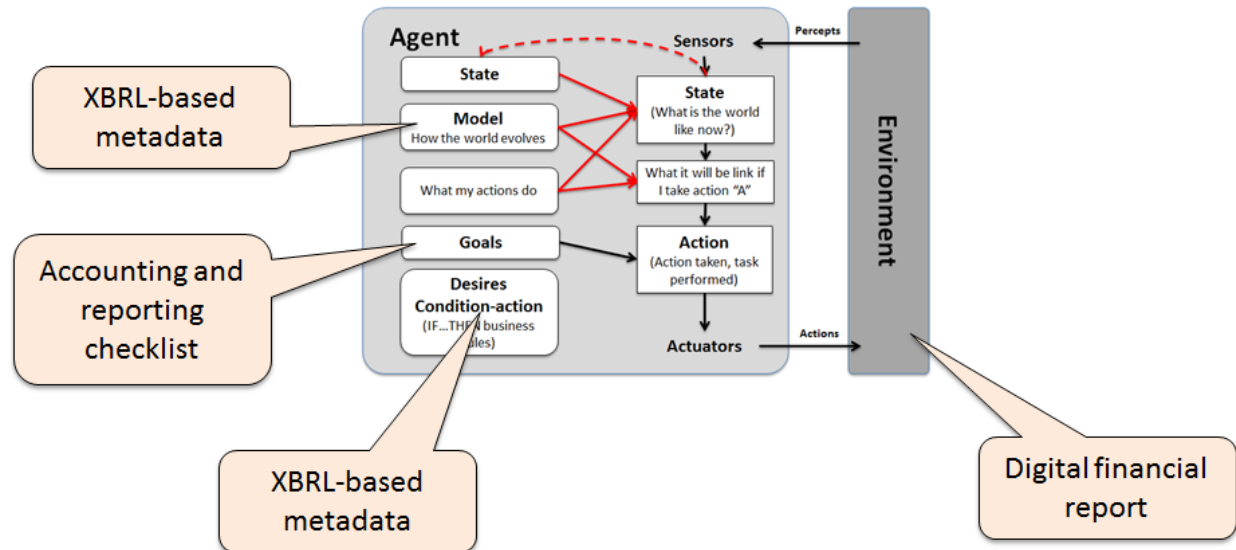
Agent

Sensors

Percepts

State

Model
How the world evolves

What my actions do

Goals

Desires
Condition-action
(IF...TH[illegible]N business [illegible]ules)

State
(What is the world like now?)

What it will be link if I take action "A"

Action
(Action taken, task performed)

Actuators

Actions

Environment

XBRL-based metadata

Accounting and reporting checklist

XBRL-based metadata

Digital financial report